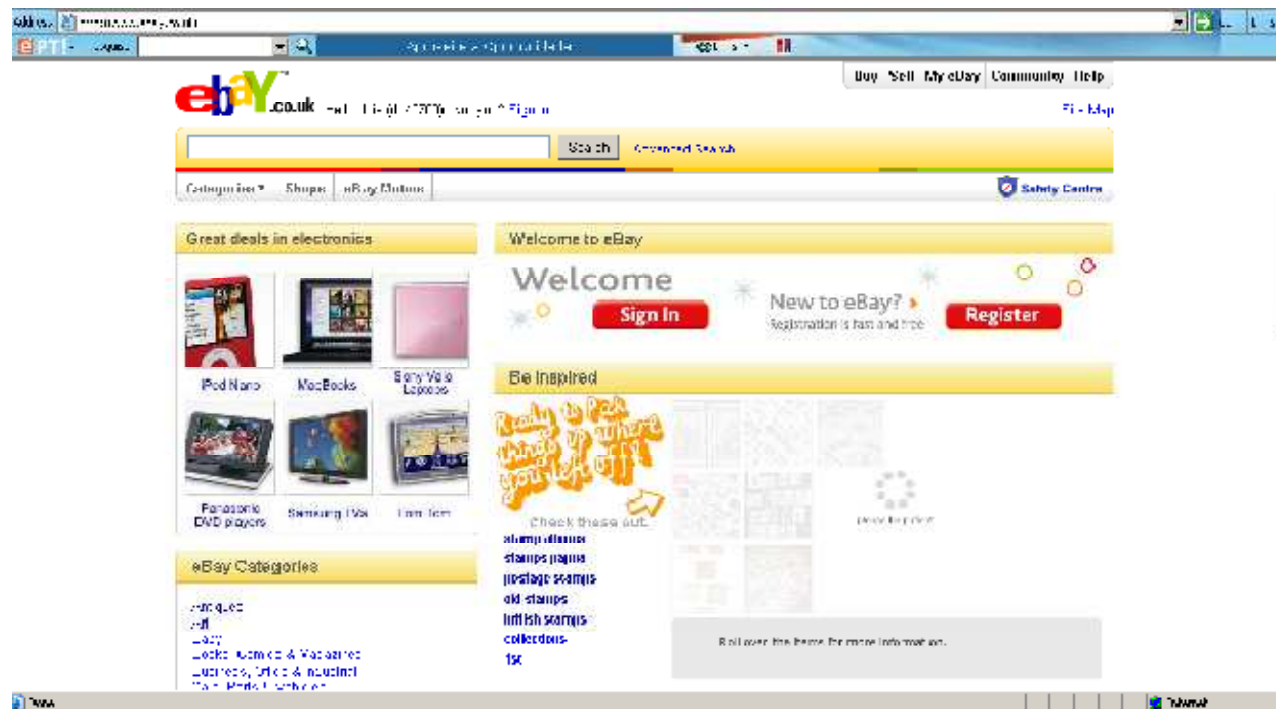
Address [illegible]

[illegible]

Buy Sell My eBay Community Help

ebay.co.uk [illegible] Sign in

Site Map

Search Advanced Search

Categories Shops eBay Motors

Safety Centre

Great deals in electronics

iPod Nano MacBooks Sony Vaio Laptops

Panasonic DVD players Samsung TVs TomTom

Welcome to eBay

Welcome

Sign In

New to eBay?

Registration is fast and free

Register

Be Inspired

Ready to Pack things up where you left off?

Check these out.

stamp albums

stamps pagina

postage stamps

old stamps

british stamps

collections

1st

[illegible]

Roll over the items for more information.

eBay Categories

Antiques

Art

Baby

Books, Comics & Magazines

Business, Office & Industrial

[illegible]

Done

Internet